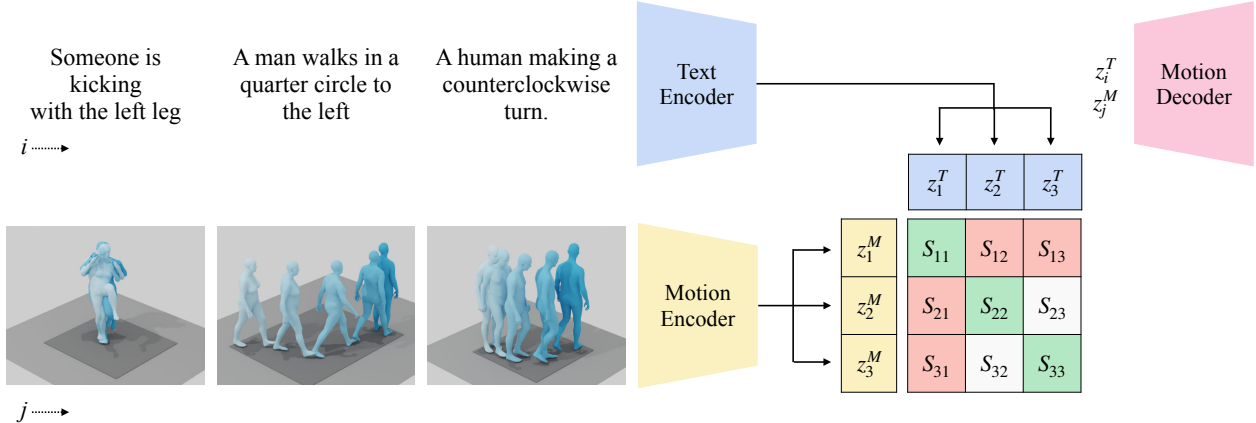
Someone is kicking with the left leg

A man walks in a quarter circle to the left

A human making a counterclockwise turn.

$i$

$j$

Text Encoder

Motion Encoder

$z_i^T$
$z_j^M$

Motion Decoder

$z_1^T$ $z_2^T$ $z_3^T$

| | | | |
|---|---|---|---|
| $z_1^M$ | $S_{11}$ | $S_{12}$ | $S_{13}$ |
| $z_2^M$ | $S_{21}$ | $S_{22}$ | $S_{23}$ |
| $z_3^M$ | $S_{31}$ | $S_{32}$ | $S_{33}$ |